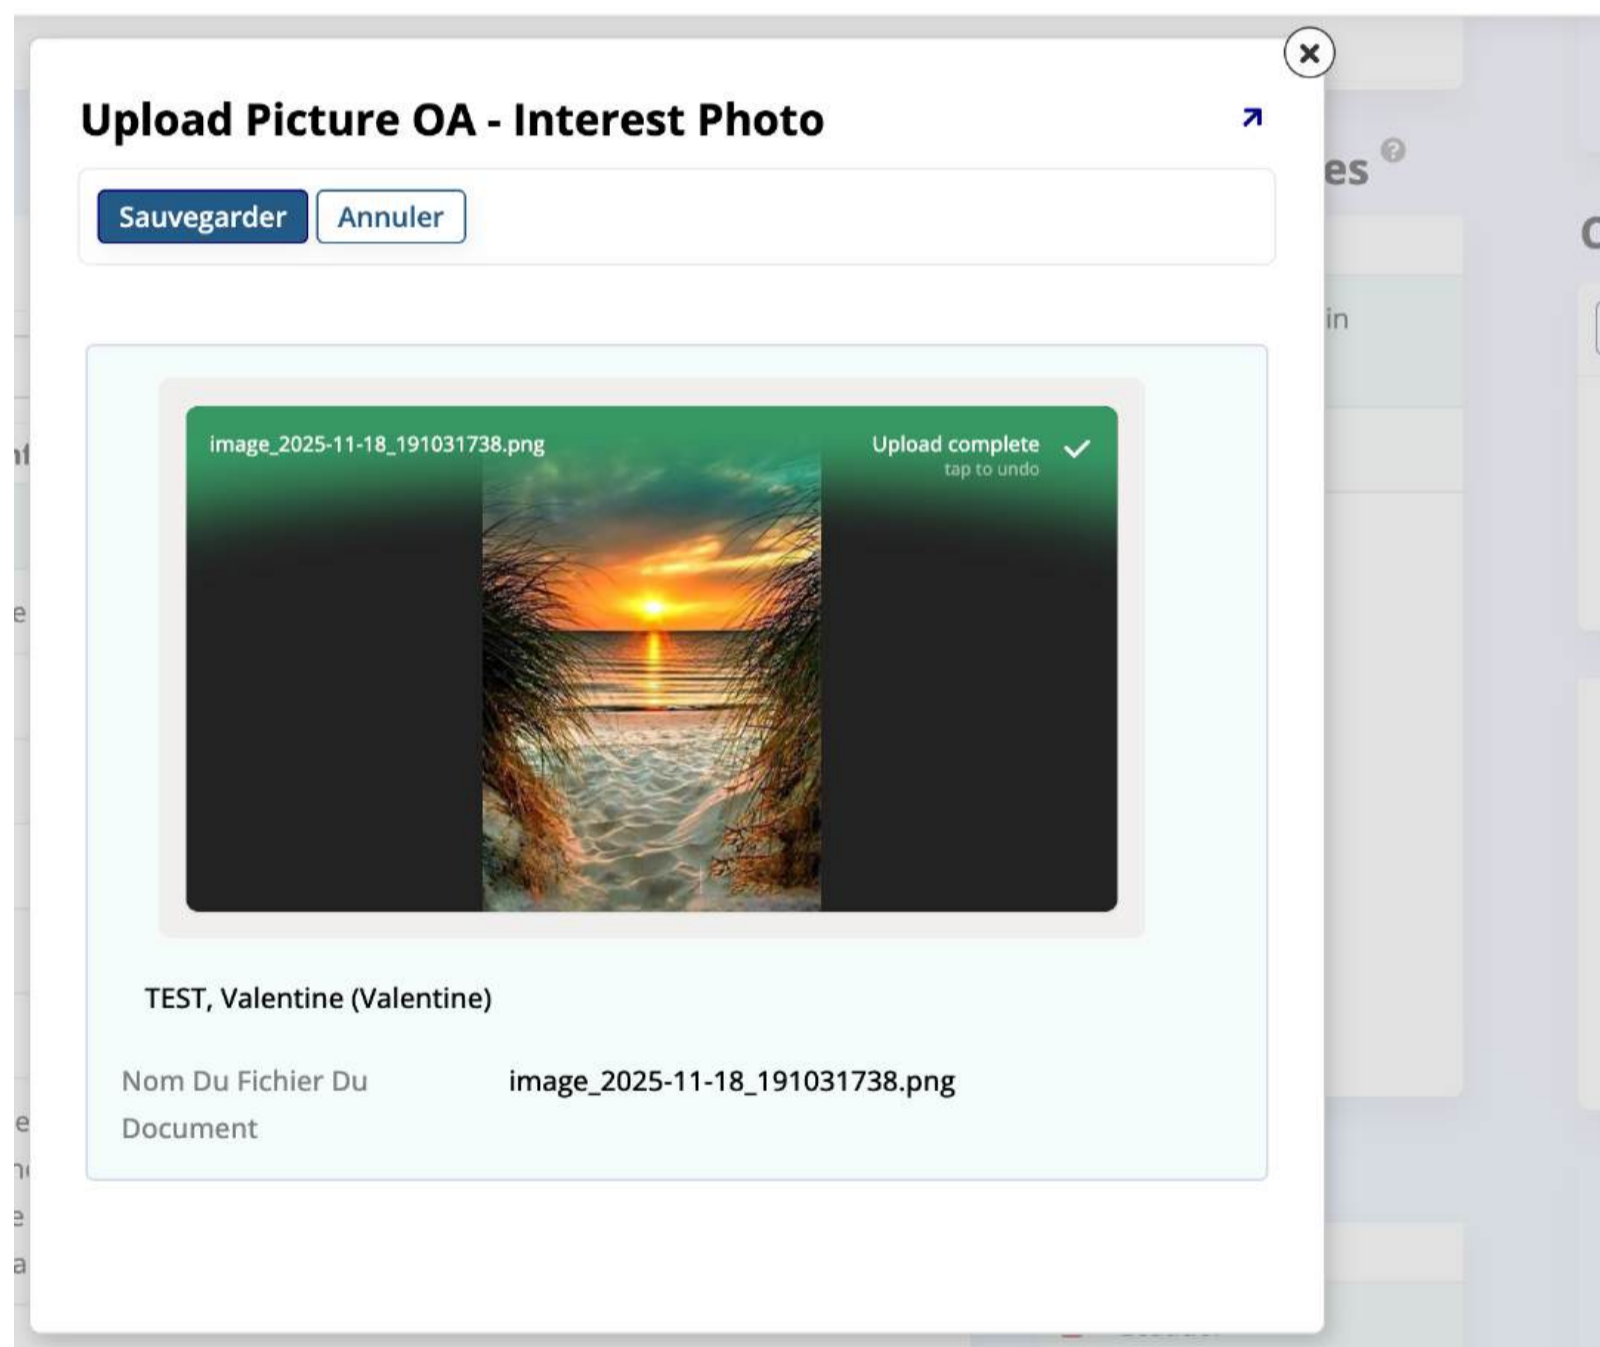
Upload Picture OA - Interest Photo

Sauvegarder Annuler

image_2025-11-18_191031738.png

Upload complete
tap to undo

TEST, Valentine (Valentine)

Nom Du Fichier Du Document image_2025-11-18_191031738.png